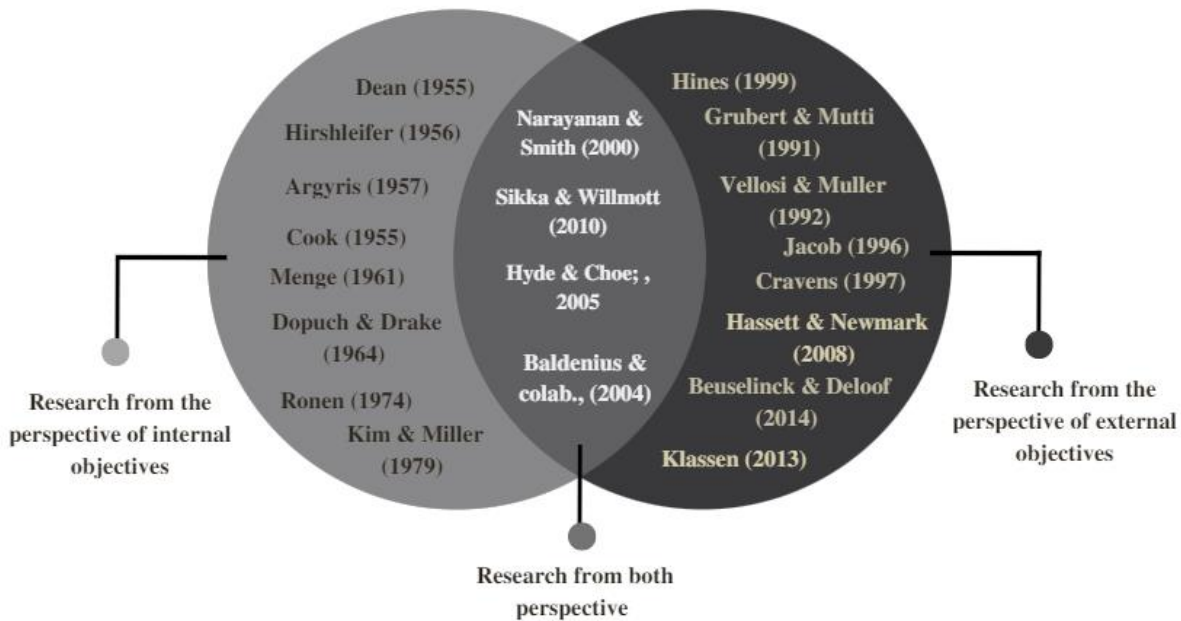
Dean (1955)
Hirshleifer (1956)
Argyris (1957)
Cook (1955)
Menge (1961)
Dopuch & Drake (1964)
Ronen (1974)
Kim & Miller (1979)

Narayanan & Smith (2000)
Sikka & Willmott (2010)
Hyde & Choe; , 2005
Baldenius & colab., (2004)

Hines (1999)
Grubert & Mutti (1991)
Vellosi & Muller (1992)
Jacob (1996)
Cravens (1997)
Hassett & Newmark (2008)
Beuselinck & Deloof (2014)
Klassen (2013)

Research from the perspective of internal objectives

Research from both perspective

Research from the perspective of external objectives